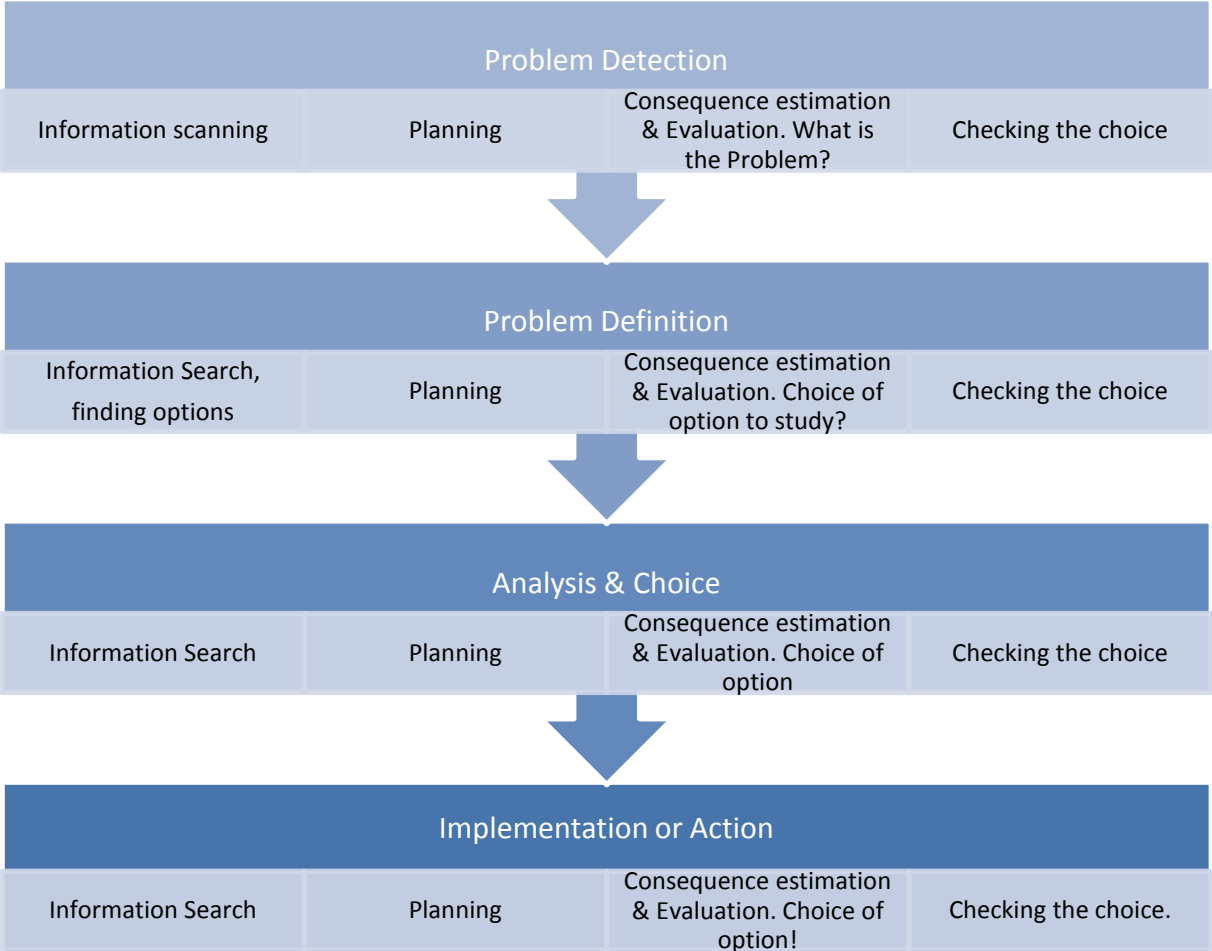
Problem Detection

Information scanning

Planning

Consequence estimation & Evaluation. What is the Problem?

Checking the choice

Problem Definition

Information Search, finding options

Planning

Consequence estimation & Evaluation. Choice of option to study?

Checking the choice

Analysis & Choice

Information Search

Planning

Consequence estimation & Evaluation. Choice of option

Checking the choice

Implementation or Action

Information Search

Planning

Consequence estimation & Evaluation. Choice of option!

Checking the choice.